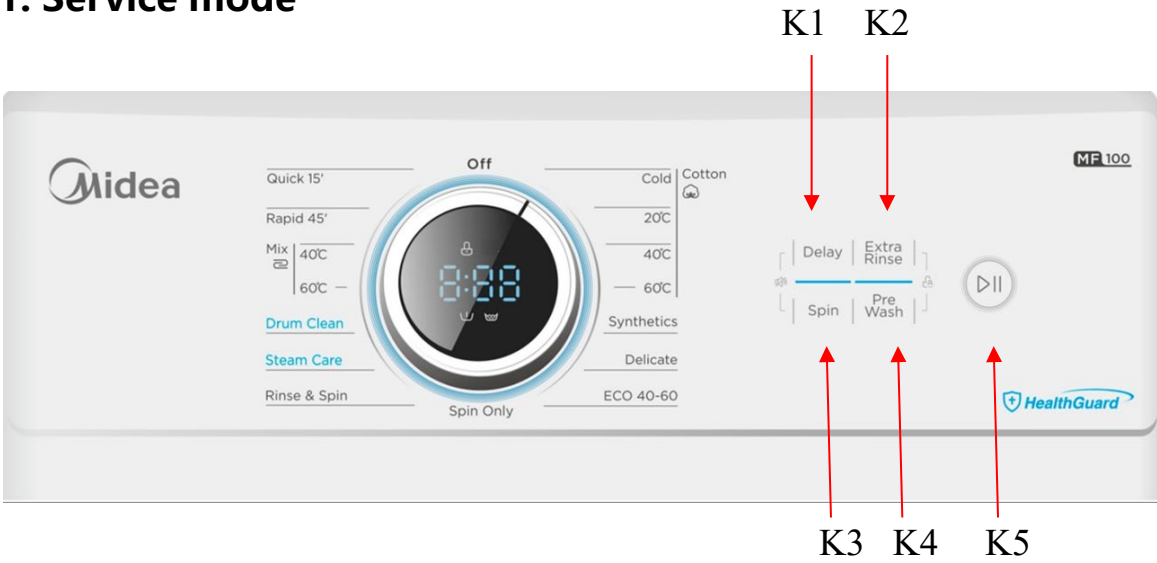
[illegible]. Service mode

K1 K2

Midea

MF100

Quick 15'

Rapid 45'

Mix 40℃

60℃

Drum Clean

Steam Care

Rinse & Spin

Off

8:88

Spin Only

Cold

20℃

40℃

60℃

Cotton

Synthetics

Delicate

ECO 40-60

Delay

Extra Rinse

Spin

Pre Wash

HealthGuard

K3 K4 K5